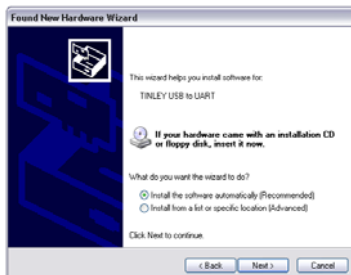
Found New Hardware Wizard

This wizard helps you install software for:

TINLEY USB to UART

If your hardware came with an installation CD or floppy disk, insert it now.

What do you want the wizard to do?

Install the software automatically (Recommended)

Install from a list or specific location (Advanced)

Click Next to continue.

< Back Next > Cancel